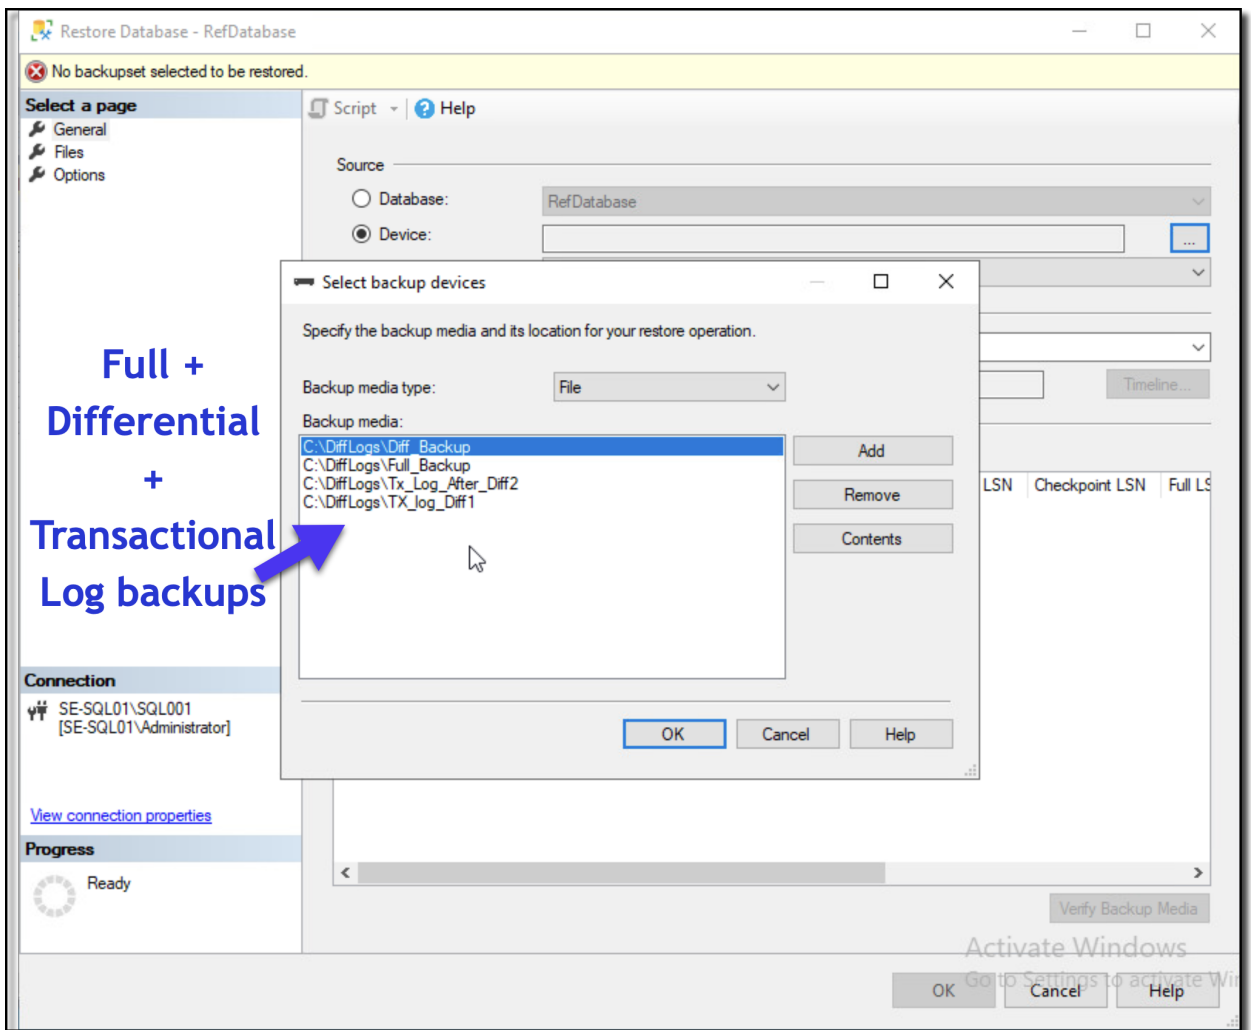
Restore Database - RefDatabase

No backupset selected to be restored.

Select a page
General
Files
Options

Full + Differential + Transactional Log backups

Connection
SE-SQL01\SQL001
[SE-SQL01\Administrator]

View connection properties

Progress
Ready

Script
Help

Source
Database: RefDatabase
Device:
...

Timeline...

LSN
Checkpoint LSN
Full LS

Select backup devices

Specify the backup media and its location for your restore operation.

Backup media type: File

Backup media:
C:\DiffLogs\Diff_Backup
C:\DiffLogs\Full_Backup
C:\DiffLogs\Tx_Log_After_Diff2
C:\DiffLogs\TX_log_Diff1

Add
Remove
Contents

OK
Cancel
Help

Verify Backup Media

Activate Windows
Go to Settings to activate Wi

OK
Cancel
Help